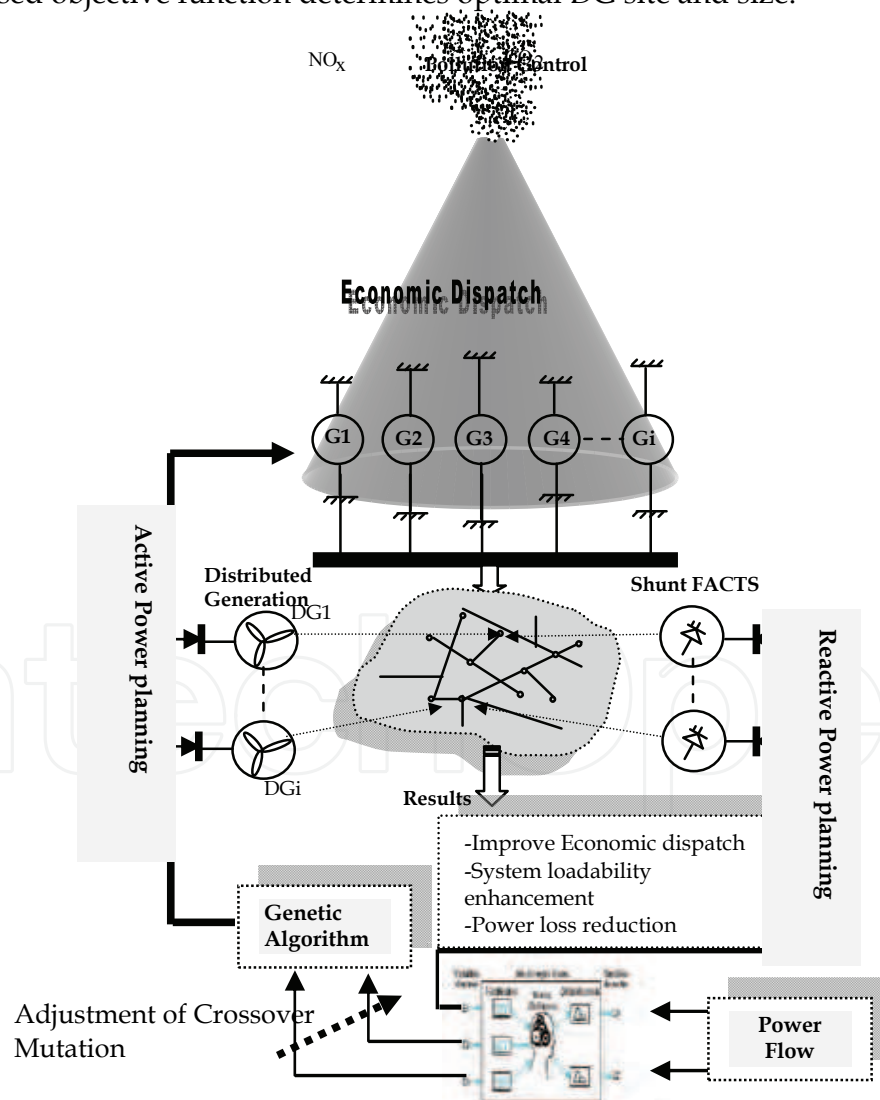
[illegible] objective function determines optimal DG site and size.

$NO_X$

Pollution Control

Economic Dispatch

G1

G2

G3

G4

Gi

Active Power planning

Distributed Generation

DG1

DGi

Shunt FACTS

Reactive Power planning

Results

-Improve Economic dispatch
-System loadability enhancement
-Power loss reduction

Genetic Algorithm

Adjustment of Crossover Mutation

Power Flow